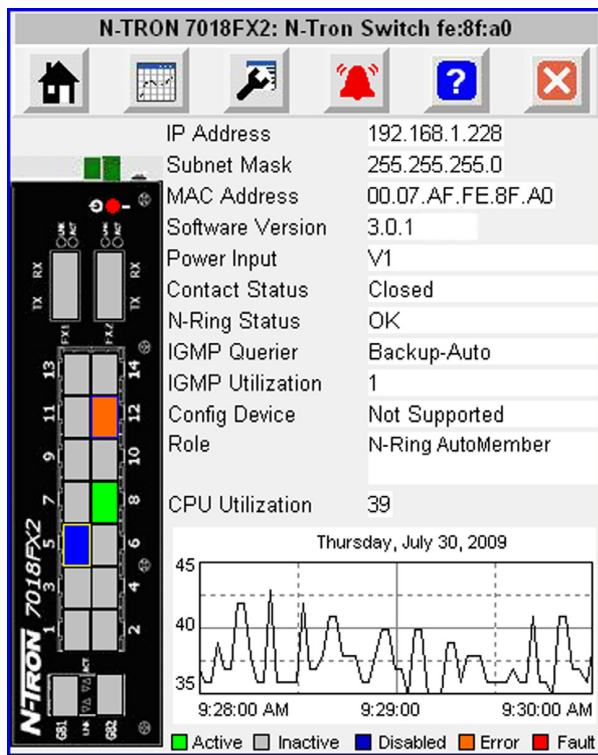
N-TRON 7018FX2: N-Tron Switch fe:8f:a0

| IP Address | 192.168.1.228 |
|---|---|
| Subnet Mask | 255.255.255.0 |
| MAC Address | 00.07.AF.FE.8F.A0 |
| Software Version | 3.0.1 |
| Power Input | V1 |
| Contact Status | Closed |
| N-Ring Status | OK |
| IGMP Querier | Backup-Auto |
| IGMP Utilization | 1 |
| Config Device | Not Supported |
| Role | N-Ring AutoMember |
| CPU Utilization | 39 |

TX RX FX1 FX2 TX RX

13 14 11 12 9 10 7 8 5 6 3 4 1 2

7018FX2

N-TRON

GB1 GB2

Thursday, July 30, 2009

45
40
35

9:28:00 AM 9:29:00 9:30:00 AM

Active Inactive Disabled Error Fault